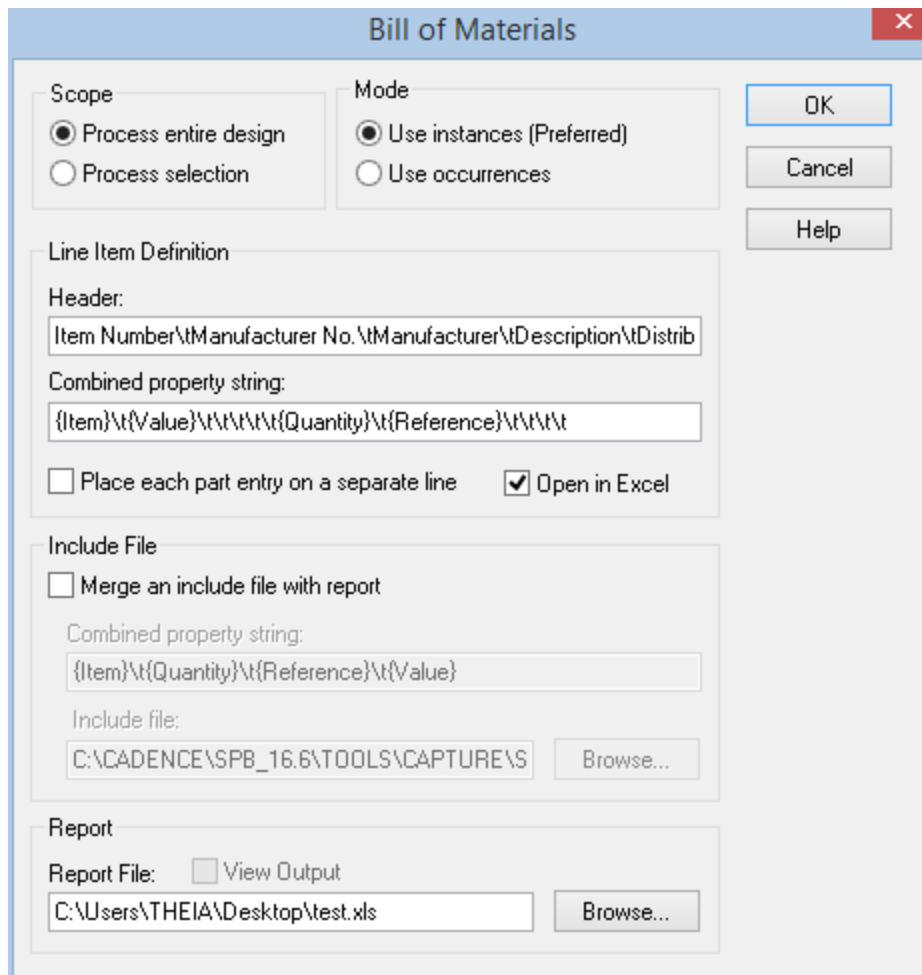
Bill of Materials

Scope
Process entire design
Process selection

Mode
Use instances (Preferred)
Use occurrences

OK
Cancel
Help

Line Item Definition
Header:
Item Number\tManufacturer No.\tManufacturer\tDescription\tDistrib
Combined property string:
{Item}\t{Value}\t\t\t\t\t{Quantity}\t{Reference}\t\t\t\t
Place each part entry on a separate line
Open in Excel

Include File
Merge an include file with report
Combined property string:
{Item}\t{Quantity}\t{Reference}\t{Value}
Include file:
C:\CADENCE\SPB_16.6\TOOLS\CAPTURE\S
Browse...

Report
Report File:
View Output
C:\Users\THEIA\Desktop\test.xls
Browse...